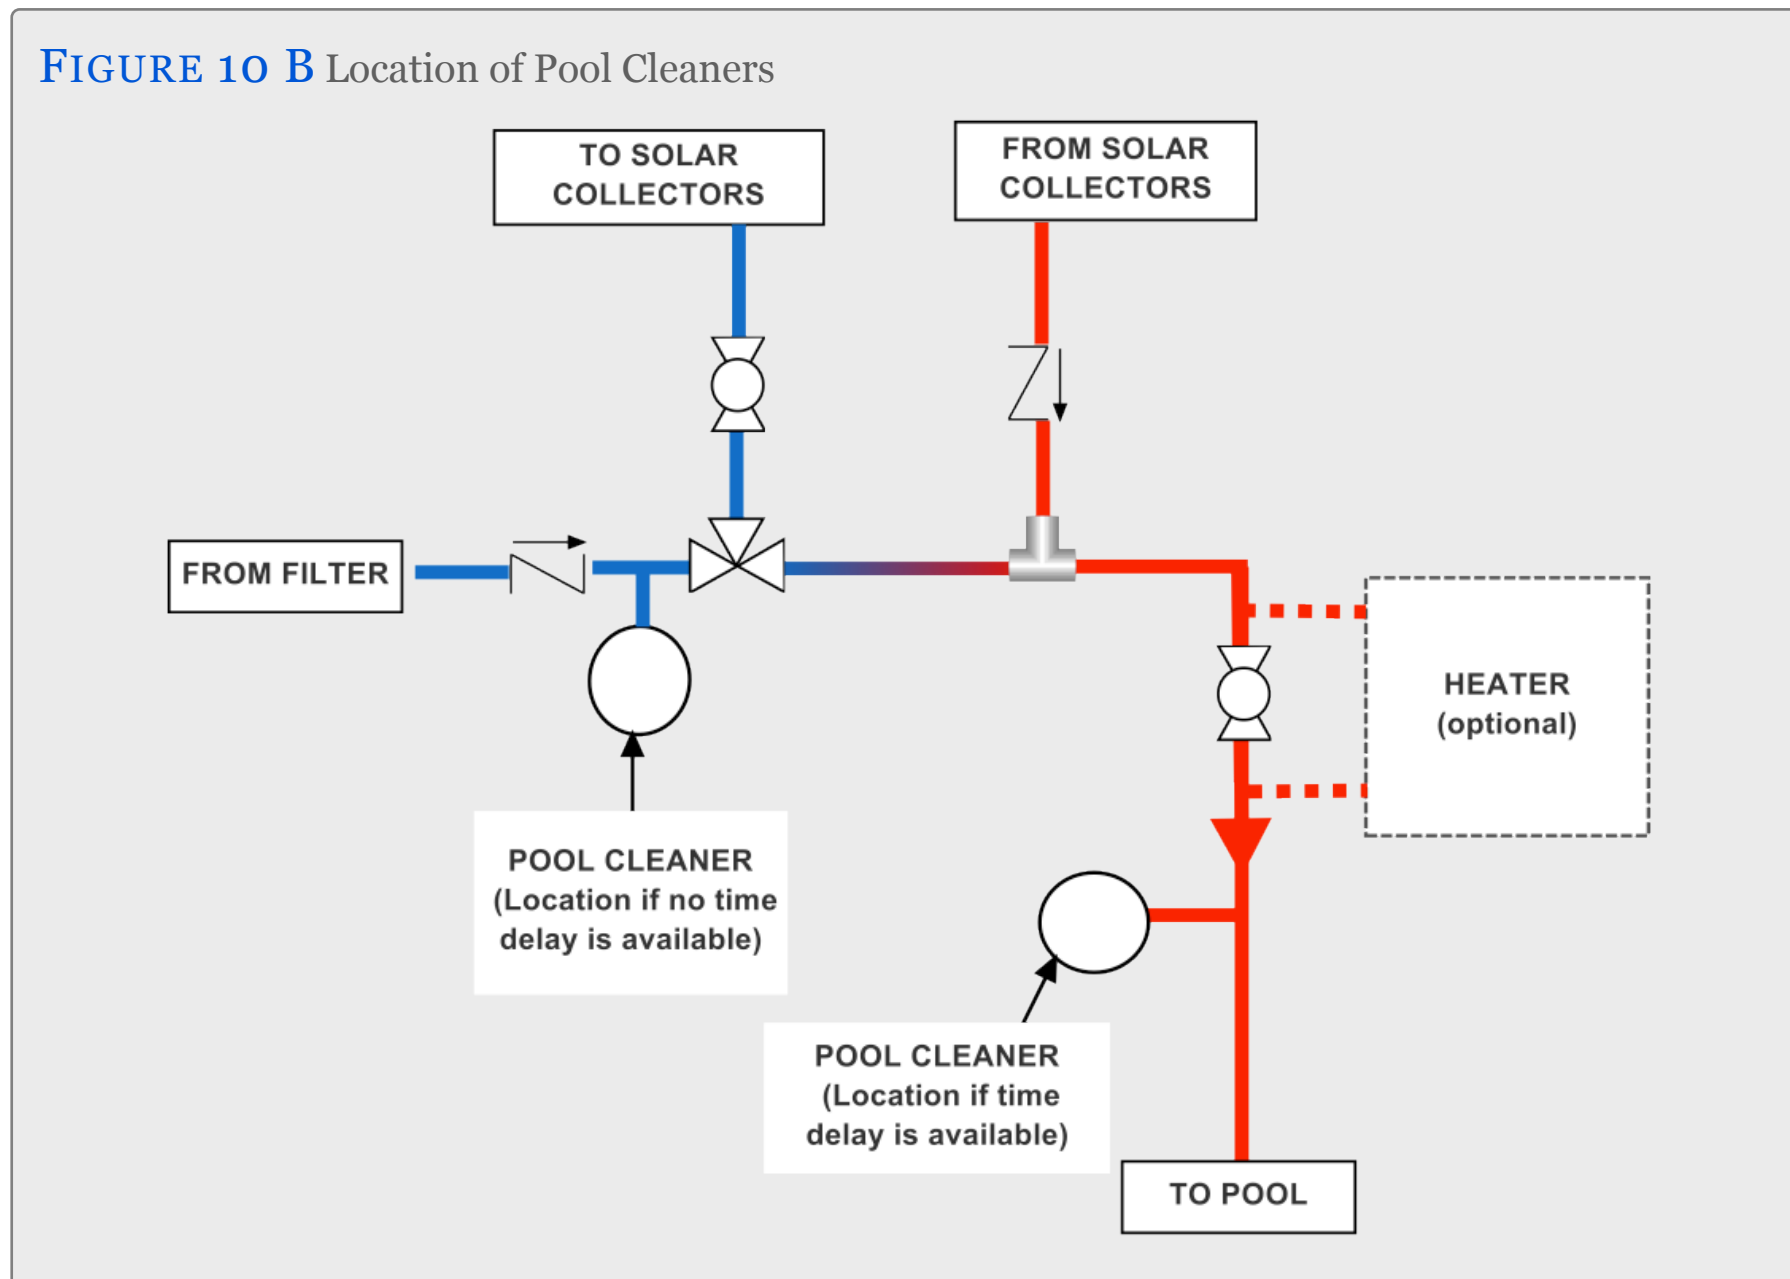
FIGURE 10 B Location of Pool Cleaners

TO SOLAR COLLECTORS

FROM SOLAR COLLECTORS

FROM FILTER

HEATER (optional)

POOL CLEANER (Location if no time delay is available)

POOL CLEANER (Location if time delay is available)

TO POOL